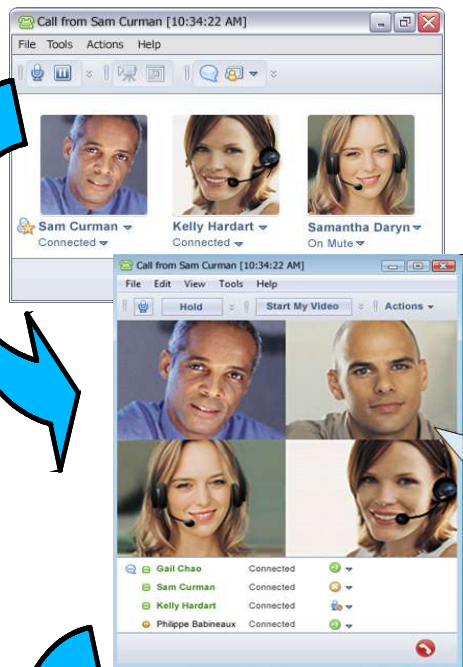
Call from Sam Curman [10:34:22 AM]

File Tools Actions Help

Sam Curman
Connected

Kelly Hardart
Connected

Samantha Daryn
On Mute

Call from Sam Curman [10:34:22 AM]

File Edit View Tools Help

Hold

Start My Video

Actions

Gail Chao Connected
Sam Curman Connected
Kelly Hardart Connected
Philippe Babineaux Connected